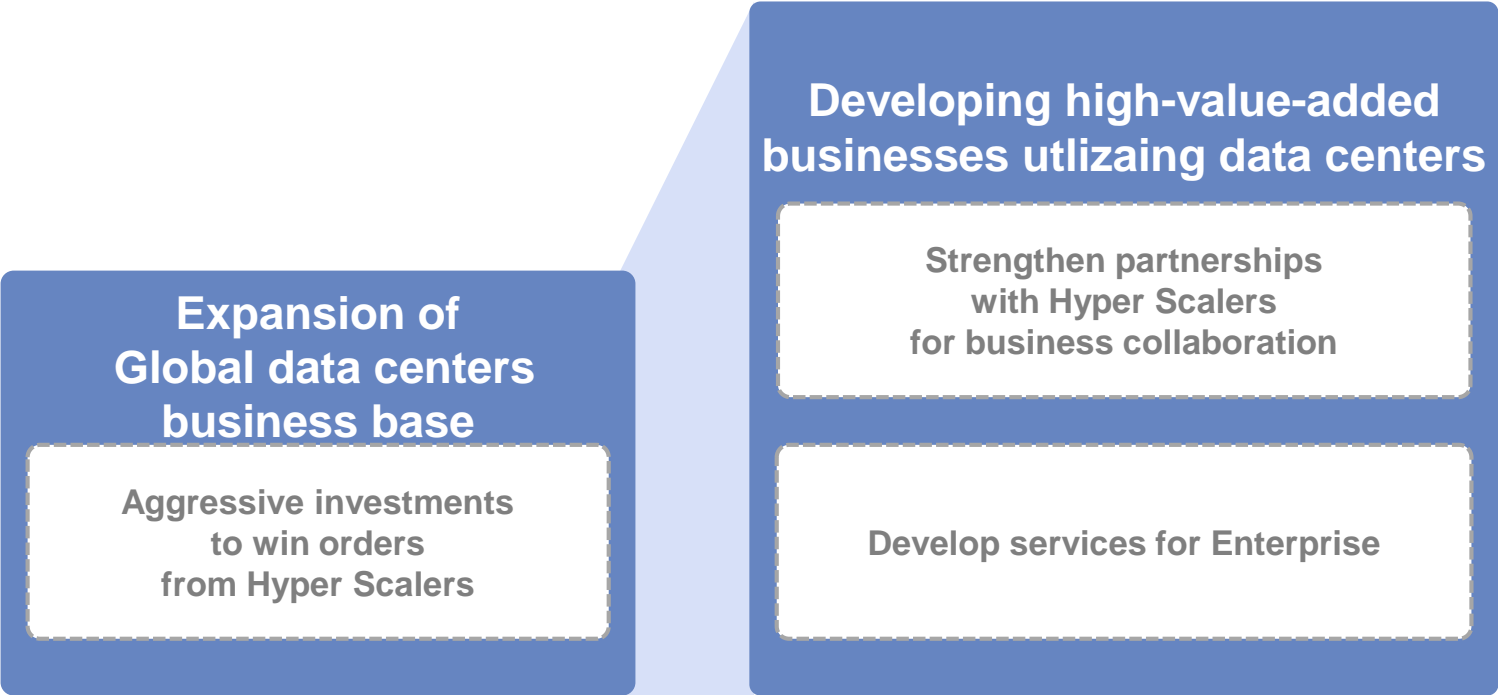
Expansion of Global data centers business base

Aggressive investments to win orders from Hyper Scalers

Developing high-value-added businesses utlizaing data centers

Strengthen partnerships with Hyper Scalers for business collaboration

Develop services for Enterprise